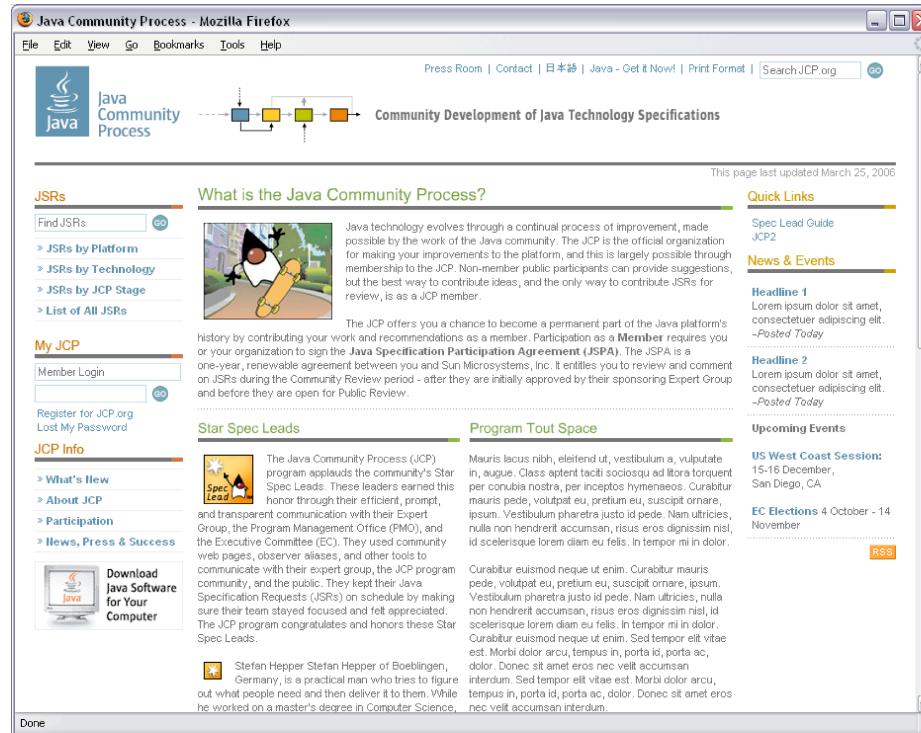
Java Community Process - Mozilla Firefox

File Edit View Go Bookmarks Tools Help

Java

Java Community Process

Press Room | Contact | 日本語 | Java - Get it Now! | Print Format | Search JCP.org GO

Community Development of Java Technology Specifications

This page last updated March 25, 2006

JSRs

Find JSRs GO

» JSRs by Platform
» JSRs by Technology
» JSRs by JCP Stage
» List of All JSRs

My JCP

Member Login

GO

Register for JCP.org
Lost My Password

JCP Info

» What's New
» About JCP
» Participation
» News, Press & Success

Java

Download Java Software for Your Computer

What is the Java Community Process?

Java technology evolves through a continual process of improvement, made possible by the work of the Java community. The JCP is the official organization for making your improvements to the platform, and this is largely possible through membership to the JCP. Non-member public participants can provide suggestions, but the best way to contribute ideas, and the only way to contribute JSRs for review, is as a JCP member.

The JCP offers you a chance to become a permanent part of the Java platform's history by contributing your work and recommendations as a member. Participation as a **Member** requires you or your organization to sign the **Java Specification Participation Agreement (JSPA)**. The JSPA is a one-year, renewable agreement between you and Sun Microsystems, Inc. It entitles you to review and comment on JSRs during the Community Review period - after they are initially approved by their sponsoring Expert Group and before they are open for Public Review.

Star Spec Leads

Spec Lead

The Java Community Process (JCP) program applauds the community's Star Spec Leads. These leaders earned this honor through their efficient, prompt, and transparent communication with their Expert Group, the Program Management Office (PMO), and the Executive Committee (EC). They used community web pages, observer aliases, and other tools to communicate with their expert group, the JCP program community, and the public. They kept their Java Specification Requests (JSRs) on schedule by making sure their team stayed focused and felt appreciated. The JCP program congratulates and honors these Star Spec Leads.

Stefan Hepper Stefan Hepper of Boeblingen, Germany, is a practical man who tries to figure out what people need and then deliver it to them. While he worked on a master's degree in Computer Science,

Program Tout Space

Mauris lacus nibh, eleifend ut, vestibulum a, vulputate in, augue. Class aptent taciti sociosqu ad litora torquent per conubia nostra, per inceptos hymenaeos. Curabitur mauris pede, volutpat eu, pretium eu, suscipit ornare, ipsum. Vestibulum pharetra justo id pede. Nam ultricies, nulla non hendrerit accumsan, risus eros dignissim nisl, id scelerisque lorem diam eu felis. In tempor mi in dolor.

Curabitur euismod neque ut enim. Curabitur mauris pede, volutpat eu, pretium eu, suscipit ornare, ipsum. Vestibulum pharetra justo id pede. Nam ultricies, nulla non hendrerit accumsan, risus eros dignissim nisl, id scelerisque lorem diam eu felis. In tempor mi in dolor. Curabitur euismod neque ut enim. Sed tempor elit vitae est. Morbi dolor arcu, tempus in, porta id, porta ac, dolor. Donec sit amet eros nec velit accumsan interdum. Sed tempor elit vitae est. Morbi dolor arcu, tempus in, porta id, porta ac, dolor. Donec sit amet eros nec velit accumsan interdum.

Quick Links

Spec Lead Guide
JCP2

News & Events

Headline 1
Lorem ipsum dolor sit amet, consectetuer adipiscing elit. –Posted Today

Headline 2
Lorem ipsum dolor sit amet, consectetuer adipiscing elit. –Posted Today

Upcoming Events

US West Coast Session: 15-16 December, San Diego, CA

EC Elections 4 October - 14 November

RSS

Done